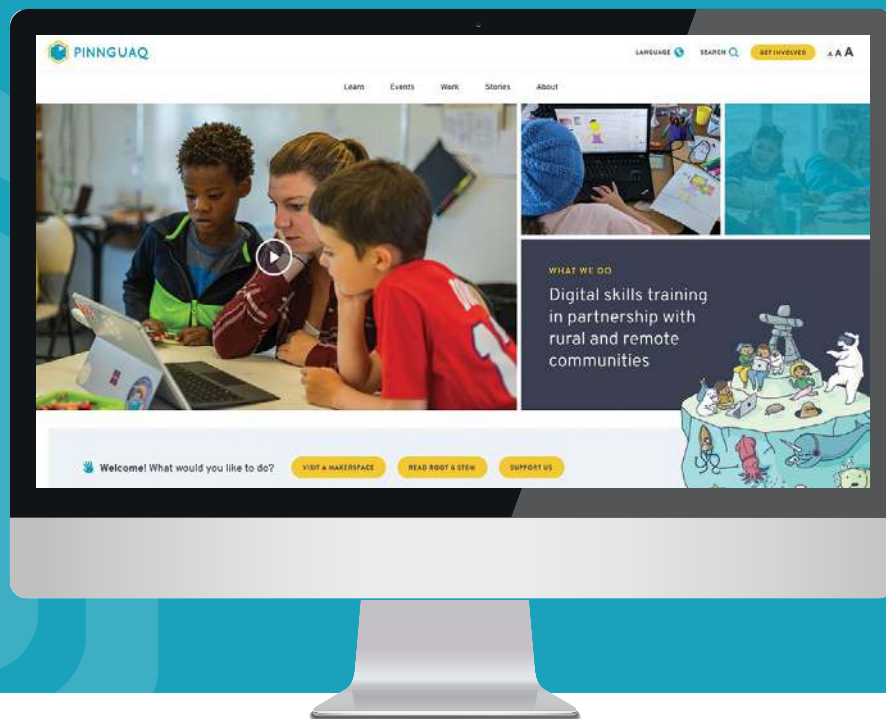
PINNGUAQ

LANGUAGE SEARCH GET INVOLVED A A A

Learn Events Work Stories About

WHAT WE DO

Digital skills training in partnership with rural and remote communities

Welcome! What would you like to do?

VISIT A MAKERSPACE READ ROOT & STEM SUPPORT US